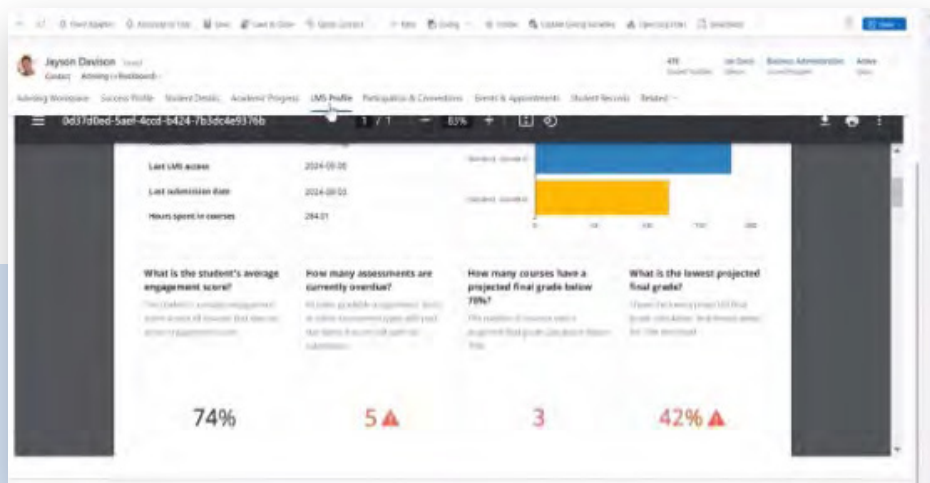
Jayson Davison
Contact · Advising in Dashboard

Advising Workspace · Success Profile · Student Details · Academic Progress · LMS Profile · Participation & Connections · Events & Appointments · Student Records · Related

0d37d0ed-5aef-4ccd-b424-7b3dc4e9376b · 1 / 1 · 83%

Last LMS access · 2024-09-06
Last submission date · 2024-09-03
Hours spent in courses · 284.01

What is the student's average engagement score?
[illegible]

How many assessments are currently overdue?
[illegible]

How many courses have a projected final grade below 70%?
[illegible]

What is the lowest projected final grade?
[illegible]

74%
5
3
42%